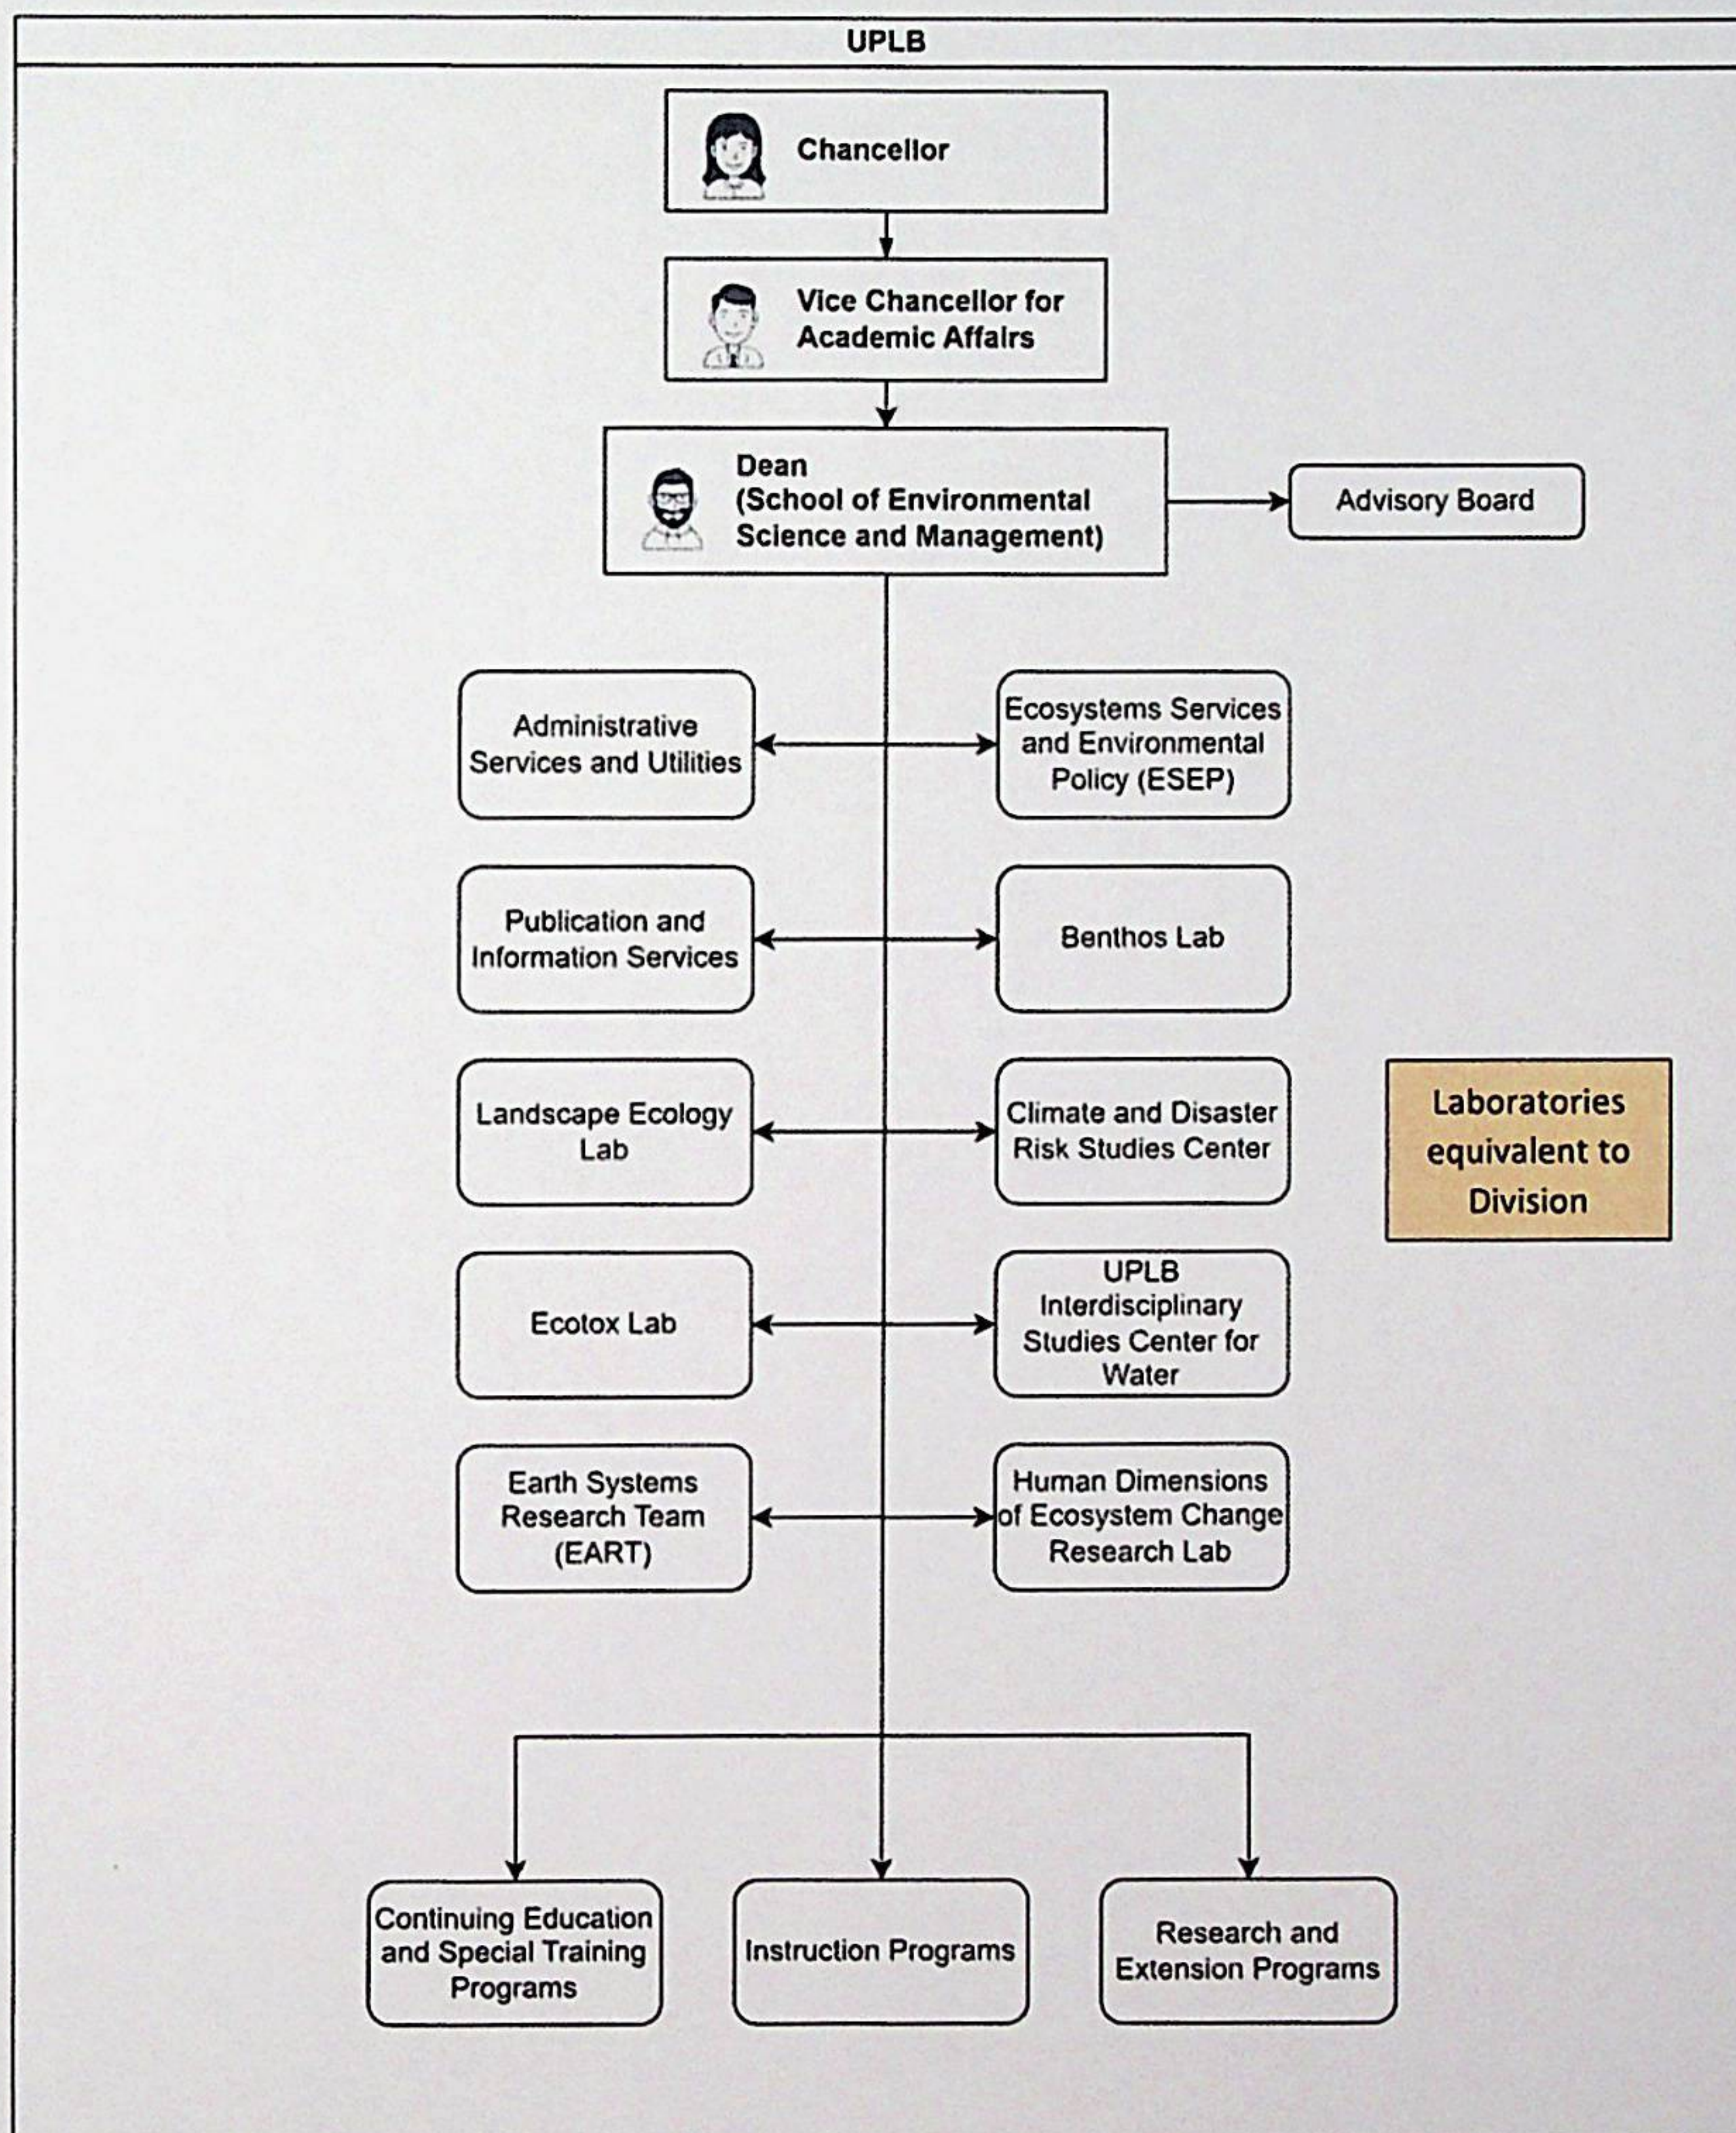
UPLB

Chancellor

Vice Chancellor for Academic Affairs

Dean (School of Environmental Science and Management)

Advisory Board

Administrative Services and Utilities

Ecosystems Services and Environmental Policy (ESEP)

Publication and Information Services

Benthos Lab

Landscape Ecology Lab

Climate and Disaster Risk Studies Center

Laboratories equivalent to Division

Ecotox Lab

UPLB Interdisciplinary Studies Center for Water

Earth Systems Research Team (EART)

Human Dimensions of Ecosystem Change Research Lab

Continuing Education and Special Training Programs

Instruction Programs

Research and Extension Programs